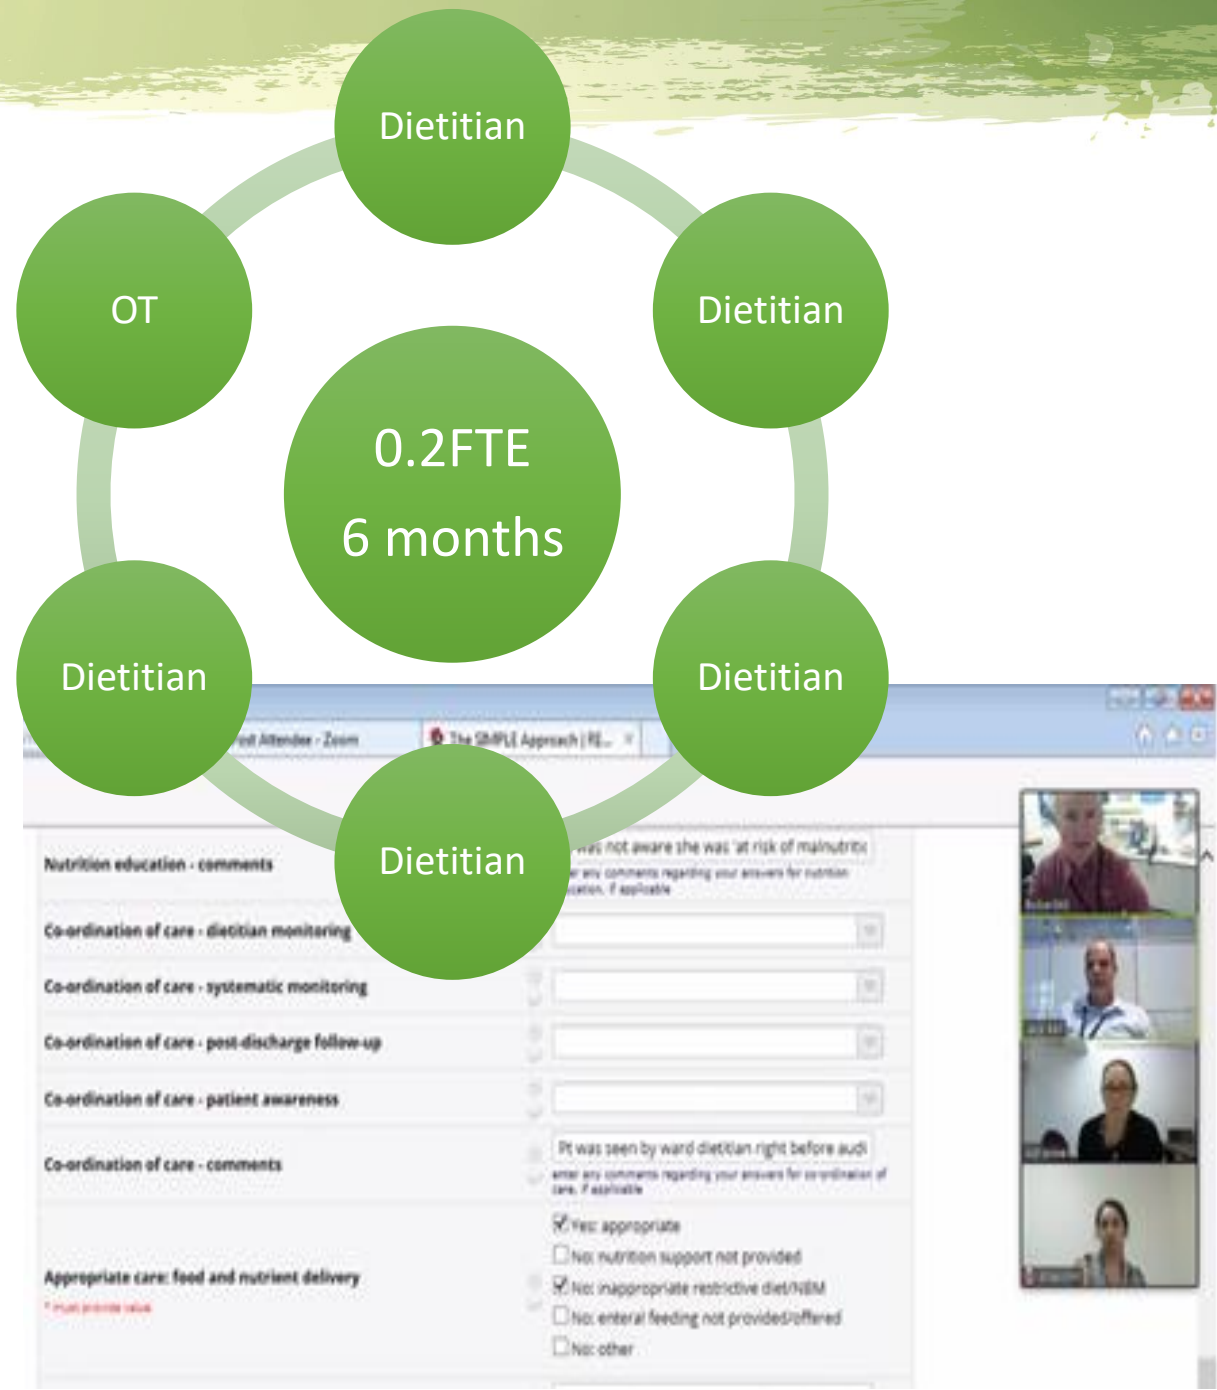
Dietitian

OT

Dietitian

0.2FTE
6 months

Dietitian

Dietitian

Dietitian

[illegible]st Attendee - Zoom
The SIMPLE Approach | RE...

Nutrition education - comments
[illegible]was not aware she was 'at risk of malnutritio
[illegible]er any comments regarding your answers for nutrition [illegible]cation, if applicable

Co-ordination of care - dietitian monitoring

Co-ordination of care - systematic monitoring

Co-ordination of care - post-discharge follow-up

Co-ordination of care - patient awareness

Co-ordination of care - comments
Pt was seen by ward dietitian right before audi
enter any comments regarding your answers for co-ordination of care, if applicable

Appropriate care: food and nutrient delivery
* must provide value
Yes: appropriate
No: nutrition support not provided
No: inappropriate restrictive diet/NBM
No: enteral feeding not provided/offered
No: other